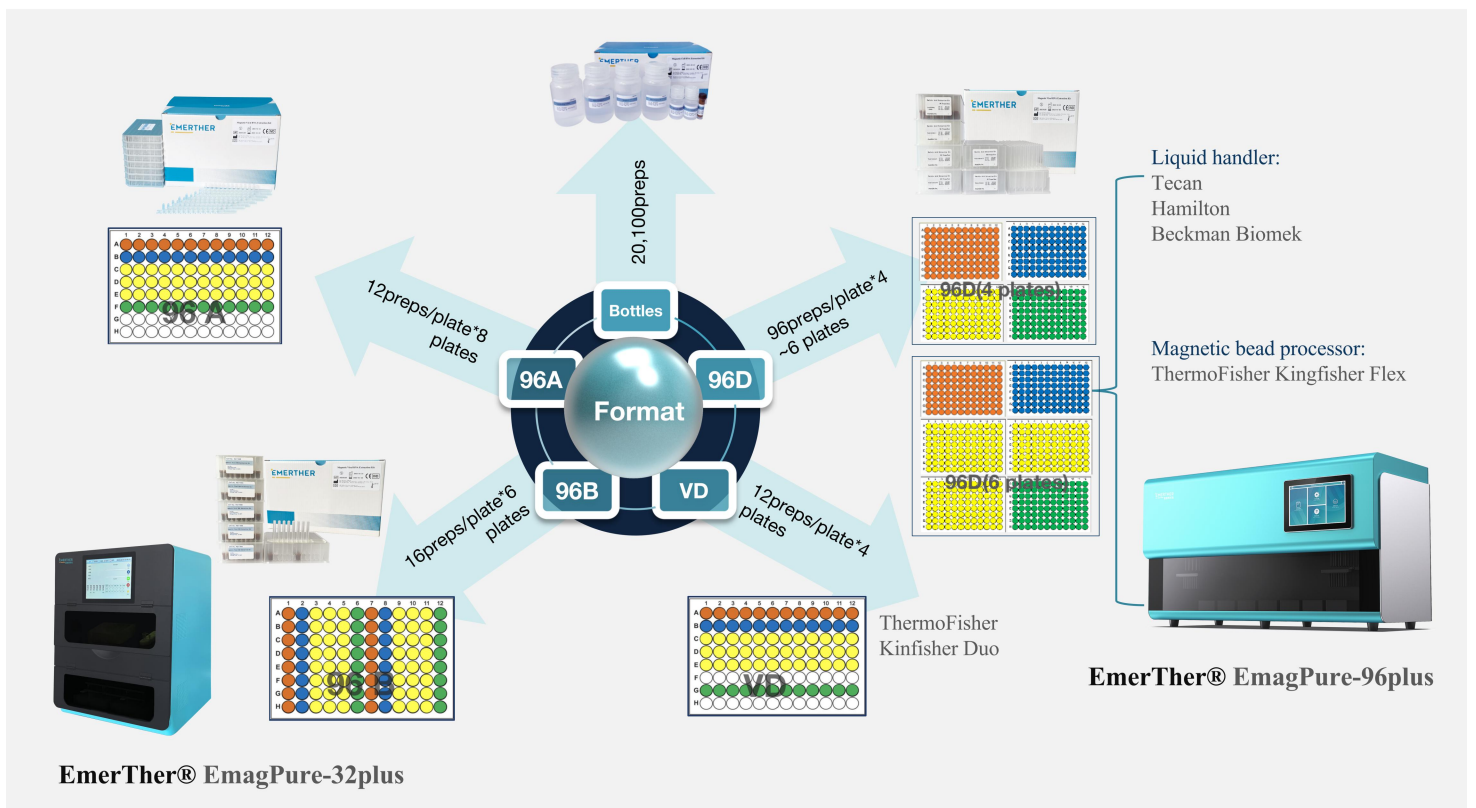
20,100preps

Bottles

12preps/plate*8 plates

96A

Format

96D

96preps/plate*4 ~6 plates

96B

VD

16preps/plate*6 plates

12preps/plate*4 plates

EMERTHER

1 2 3 4 5 6 7 8 9 10 11 12
A
B
C
D
E
F
G
H

96 A

96D(4 plates)

96D(6 plates)

Liquid handler:
Tecan
Hamilton
Beckman Biomek

Magnetic bead processor:
ThermoFisher Kingfisher Flex

96 B

VD

ThermoFisher
Kinfisher Duo

EmerTher® EmagPure-96plus

EmerTher® EmagPure-32plus